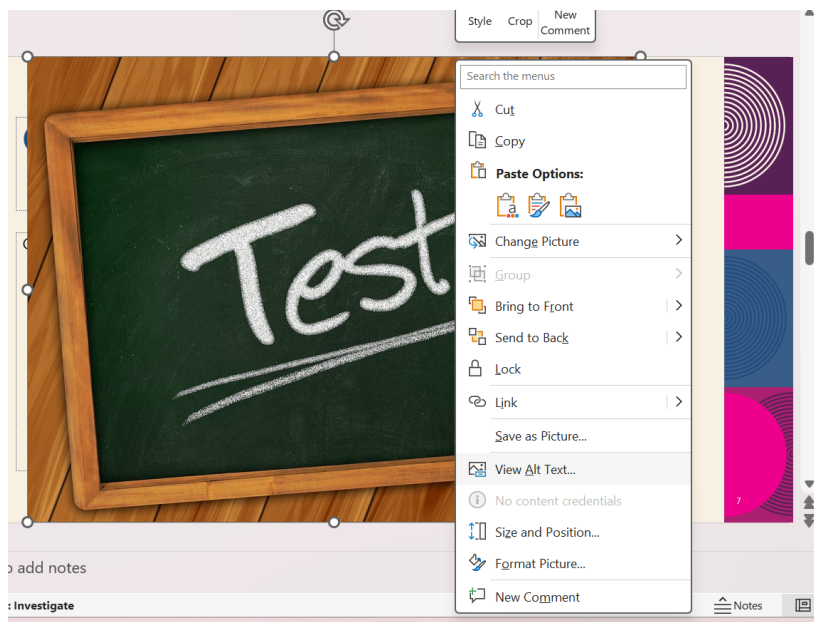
Style Crop New Comment

Search the menus

Cut

Copy

Paste Options:

Change Picture

Group

Bring to Front

Send to Back

Lock

Link

Save as Picture...

View Alt Text...

No content credentials

Size and Position...

Format Picture...

New Comment

Test

7

o add notes

: Investigate

Notes